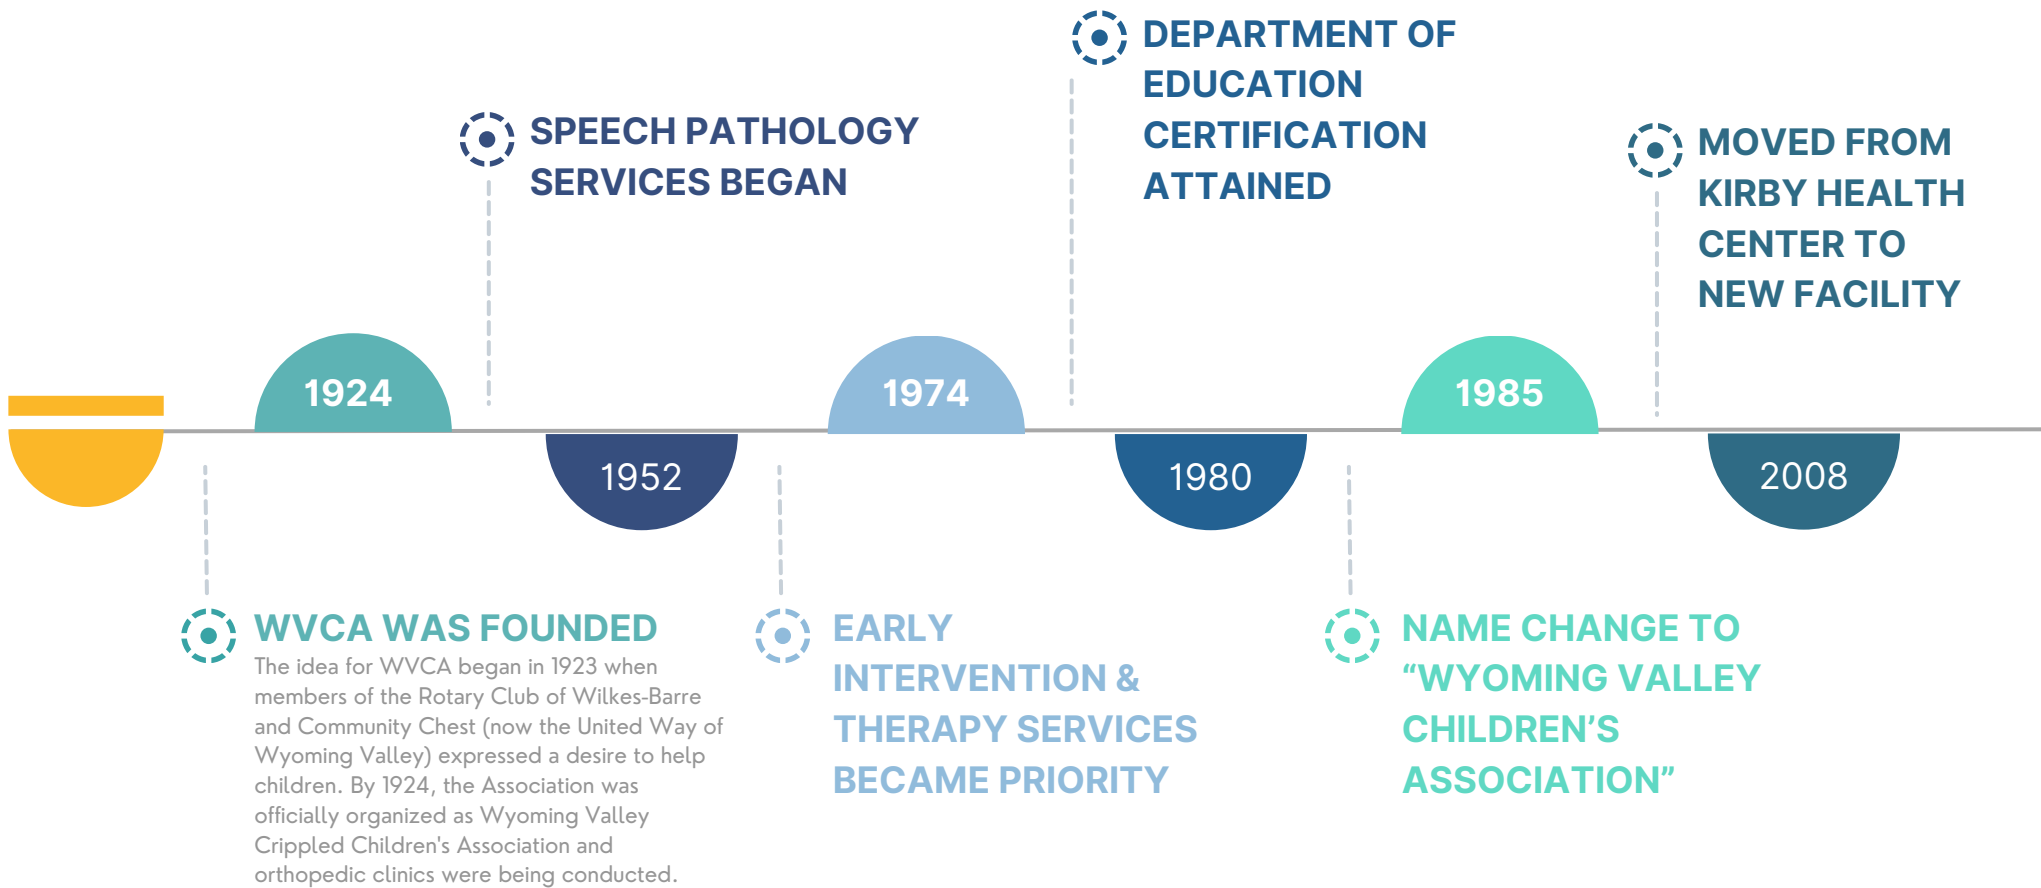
DEPARTMENT OF EDUCATION CERTIFICATION ATTAINED

SPEECH PATHOLOGY SERVICES BEGAN

MOVED FROM KIRBY HEALTH CENTER TO NEW FACILITY

1924

1952

1974

1980

1985

2008

WVCA WAS FOUNDED

The idea for WVCA began in 1923 when members of the Rotary Club of Wilkes-Barre and Community Chest (now the United Way of Wyoming Valley) expressed a desire to help children. By 1924, the Association was officially organized as Wyoming Valley Crippled Children's Association and orthopedic clinics were being conducted.

EARLY INTERVENTION & THERAPY SERVICES BECAME PRIORITY

NAME CHANGE TO “WYOMING VALLEY CHILDREN’S ASSOCIATION”